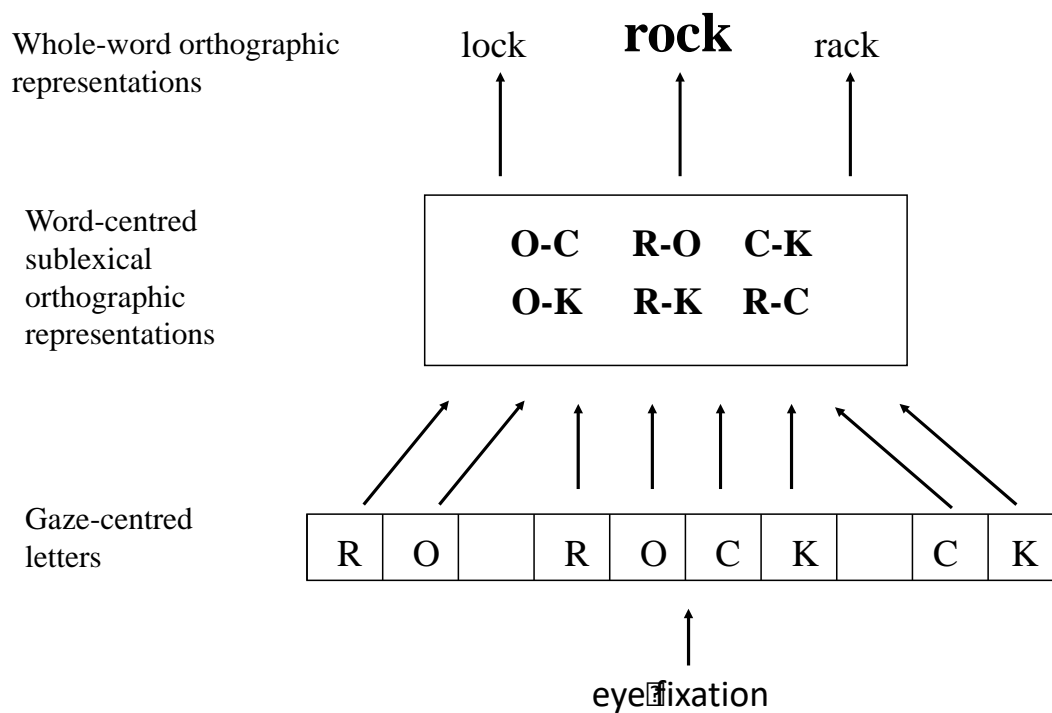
Whole-word orthographic representations

lock

**rock**

rack

Word-centred sublexical orthographic representations

O-C R-O C-K
O-K R-K R-C

Gaze-centred letters

| R | O | | R | O | C | K | | C | K |
|---|---|---|---|---|---|---|---|---|---|

eye fixation